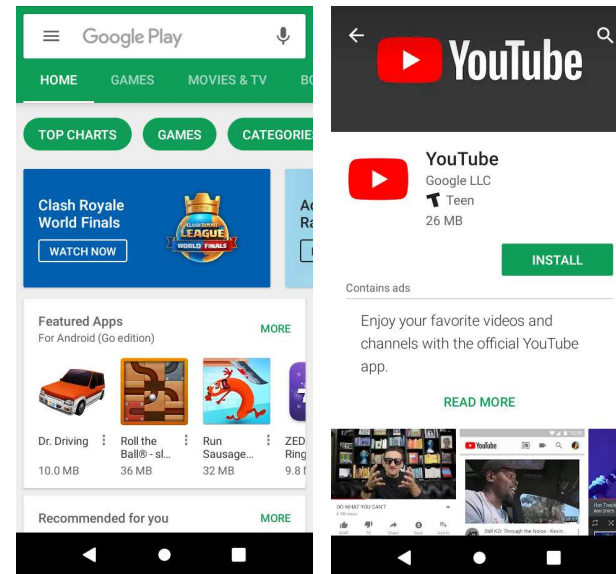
Google Play

HOME GAMES MOVIES & TV BO

TOP CHARTS GAMES CATEGORIES

Clash Royale World Finals

WATCH NOW

CLASH ROYALE LEAGUE WORLD FINALS

Ac Ra

Featured Apps
For Android (Go edition)

MORE

Dr. Driving
10.0 MB

Roll the Ball® - sl...
36 MB

Run Sausage...
32 MB

ZED Ring
9.8

Recommended for you

MORE

YouTube

YouTube
Google LLC
Teen
26 MB

INSTALL

Contains ads

Enjoy your favorite videos and channels with the official YouTube app.

READ MORE

DO WHAT YOU CAN'T

YouTube